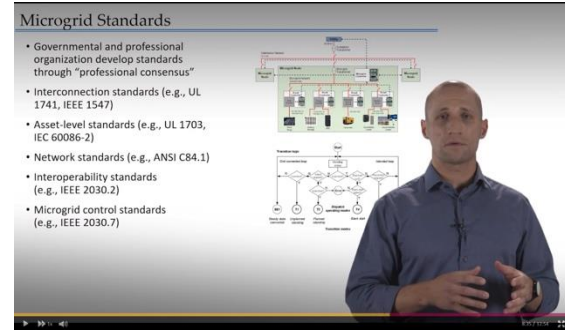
Microgrid Standards

- Governmental and professional organization develop standards through "professional consensus"
- Interconnection standards (e.g., UL 1741, IEEE 1547)
- Asset-level standards (e.g., UL 1703, IEC 60086-2)
- Network standards (e.g., ANSI C84.1)
- Interoperability standards (e.g., IEEE 2030.2)
- Microgrid control standards (e.g., IEEE 2030.7)

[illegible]